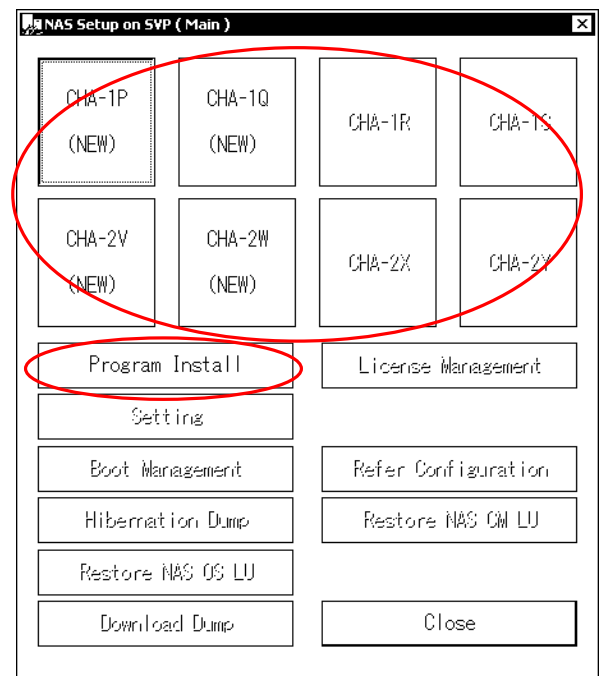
NAS Setup on SVP ( Main )

CHA-1P (NEW)

CHA-1Q (NEW)

CHA-1R

CHA-1S

CHA-2V (NEW)

CHA-2W (NEW)

CHA-2X

CHA-2Y

Program Install

License Management

Setting

Boot Management

Refer Configuration

Hibernation Dump

Restore NAS CM LU

Restore NAS OS LU

Download Dump

Close